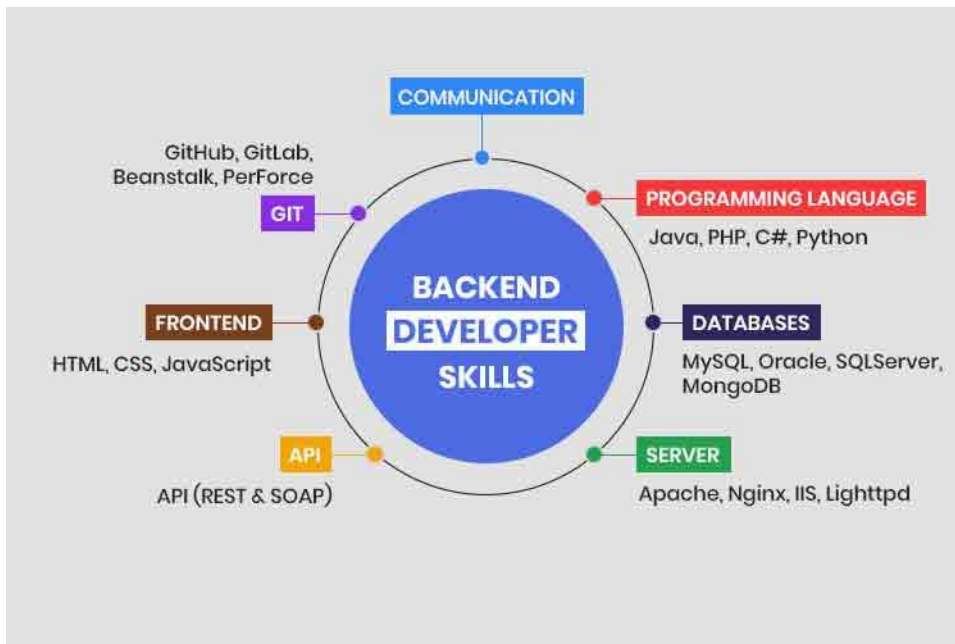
COMMUNICATION

GitHub, GitLab, Beanstalk, PerForce

GIT

PROGRAMMING LANGUAGE

Java, PHP, C#, Python

BACKEND DEVELOPER SKILLS

FRONTEND

HTML, CSS, JavaScript

DATABASES

MySQL, Oracle, SQLServer, MongoDB

API

API (REST & SOAP)

SERVER

Apache, Nginx, IIS, Lighttpd